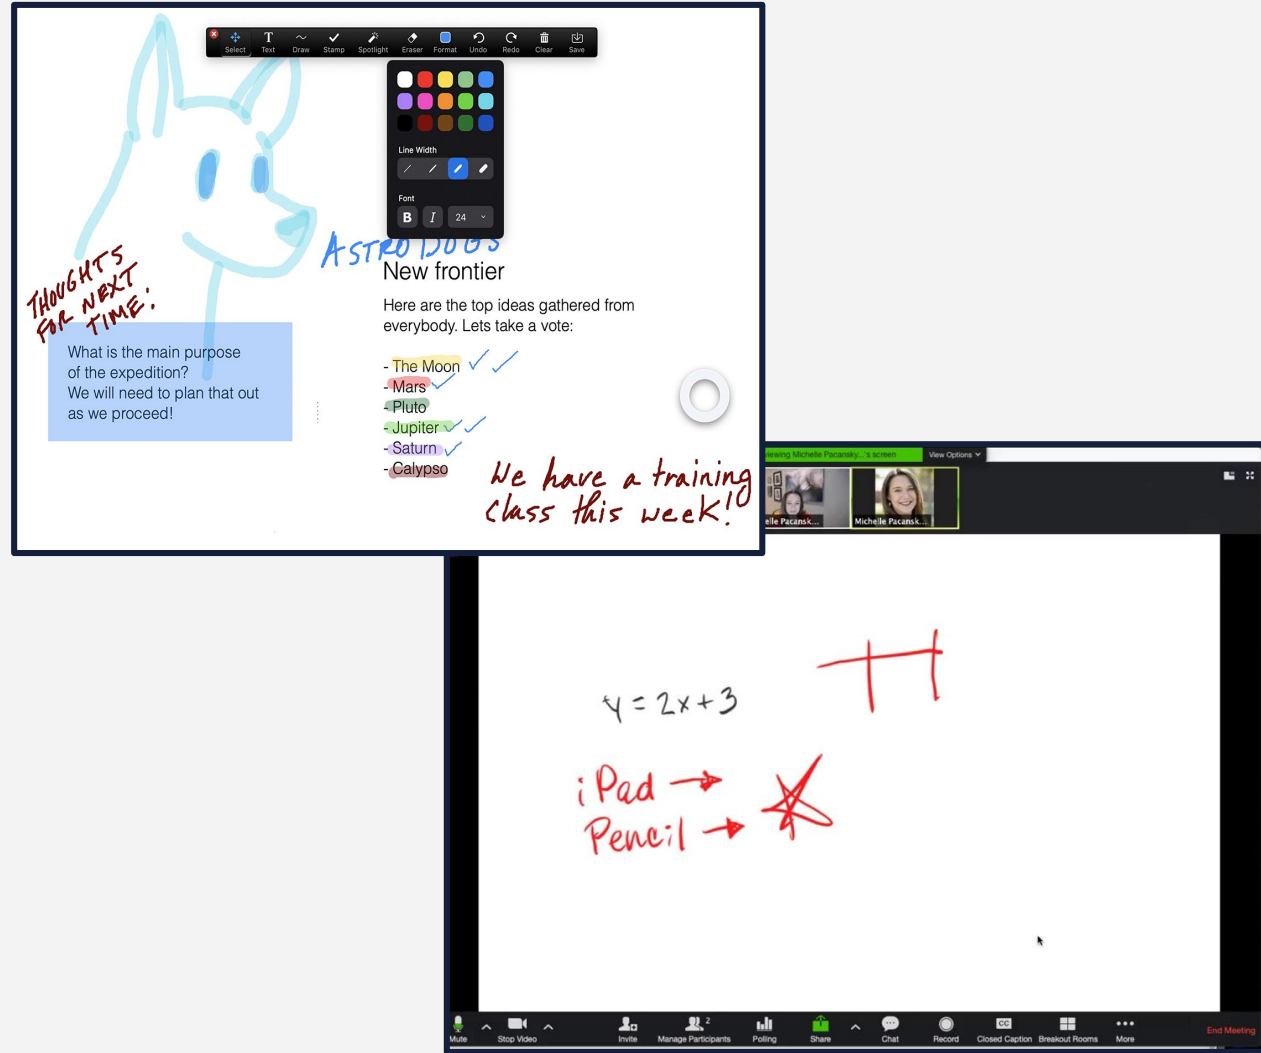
Select Text Draw Stamp Spotlight Eraser Format Undo Redo Clear Save

Line Width

Font

B I 24

ASTRO DOGS

New frontier

Here are the top ideas gathered from everybody. Lets take a vote:

- The Moon
- Mars
- Pluto
- Jupiter
- Saturn
- Calypso

THOUGHTS FOR NEXT TIME!

What is the main purpose of the expedition?
We will need to plan that out as we proceed!

We have a training class this week!

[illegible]iewing Michelle Pacansky...'s screen View Options

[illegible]elle Pacansk... Michelle Pacansk...

$y = 2x + 3$

iPad →
Pencil →

Mute Stop Video Invite Manage Participants 2 Polling Share Chat Record Closed Caption Breakout Rooms More End Meeting